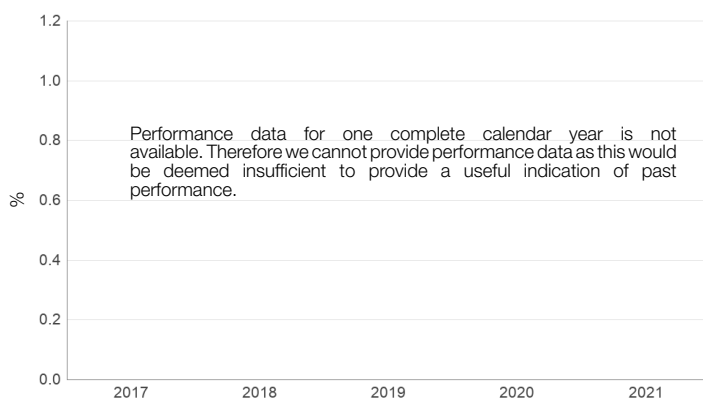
1.2

1.0

0.8

%

0.6

0.4

0.2

0.0

Performance data for one complete calendar year is not available. Therefore we cannot provide performance data as this would be deemed insufficient to provide a useful indication of past performance.

2017 2018 2019 2020 2021